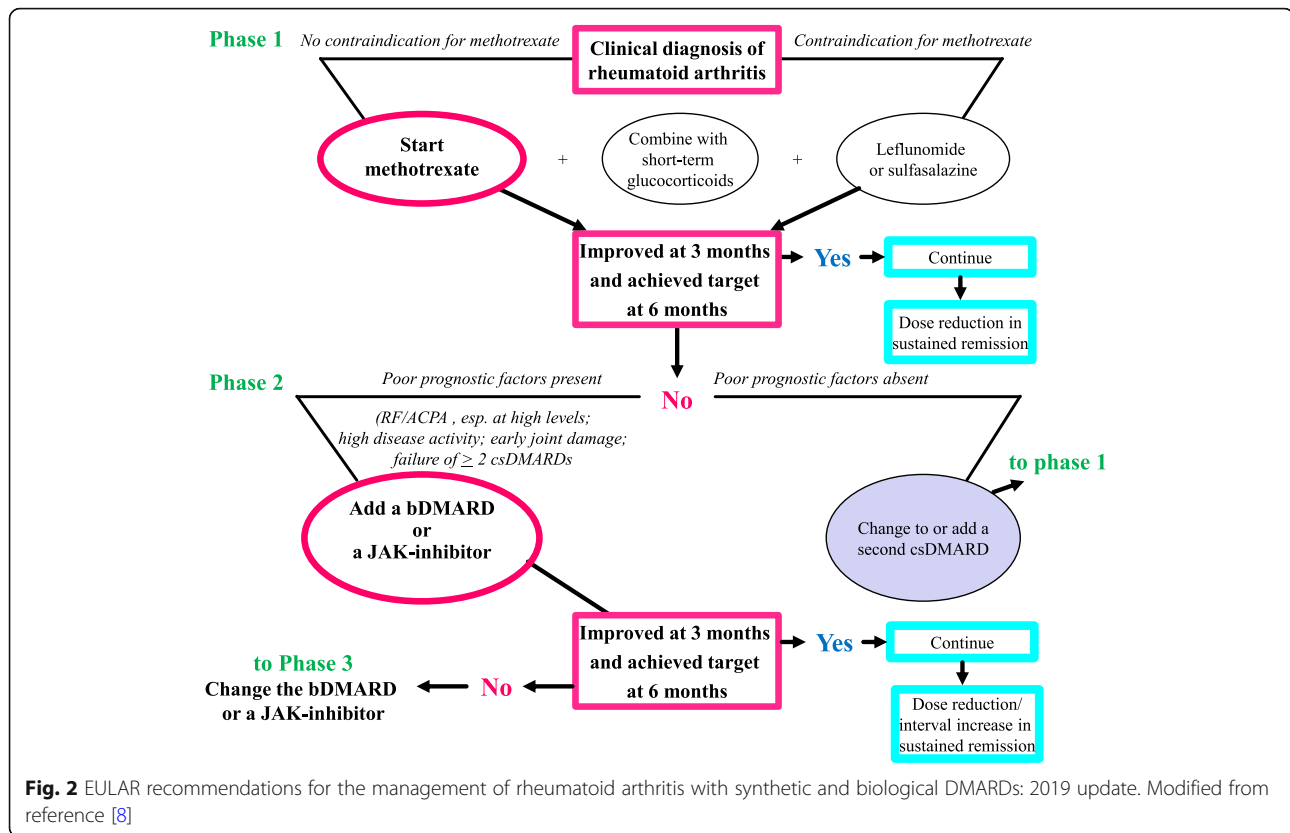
Phase 1 No contraindication for methotrexate

Clinical diagnosis of rheumatoid arthritis

Contraindication for methotrexate

Start methotrexate

+

Combine with short-term glucocorticoids

+

Leflunomide or sulfasalazine

Improved at 3 months and achieved target at 6 months

Yes

Continue

Dose reduction in sustained remission

Phase 2 Poor prognostic factors present

No

Poor prognostic factors absent

(RF/ACPA , esp. at high levels; high disease activity; early joint damage; failure of $\geq$ 2 csDMARDs

to phase 1

Add a bDMARD or a JAK-inhibitor

Change to or add a second csDMARD

Improved at 3 months and achieved target at 6 months

Yes

Continue

to Phase 3
Change the bDMARD or a JAK-inhibitor

No

Dose reduction/ interval increase in sustained remission

Fig. 2 EULAR recommendations for the management of rheumatoid arthritis with synthetic and biological DMARDs: 2019 update. Modified from reference [8]